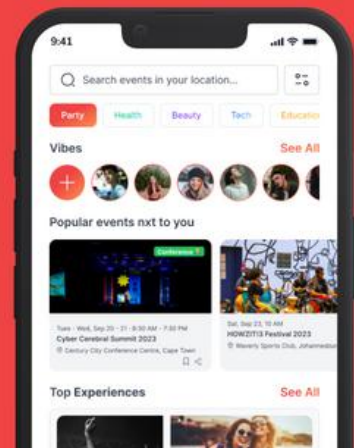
9:41

Search events in your location...

Party Health Beauty Tech Educatio

Vibes See All

Popular events nxt to you

Conference

Tues - Wed, Sep 20 - 21 · 8:30 AM - 7:30 PM
Cyber Cerebral Summit 2023
Century City Conference Centre, Cape Town

Sat, Sep 23, 10 AM
HOWZIT!3 Festival 2023
Waverly Sports Club, Johannesbu

Top Experiences See All